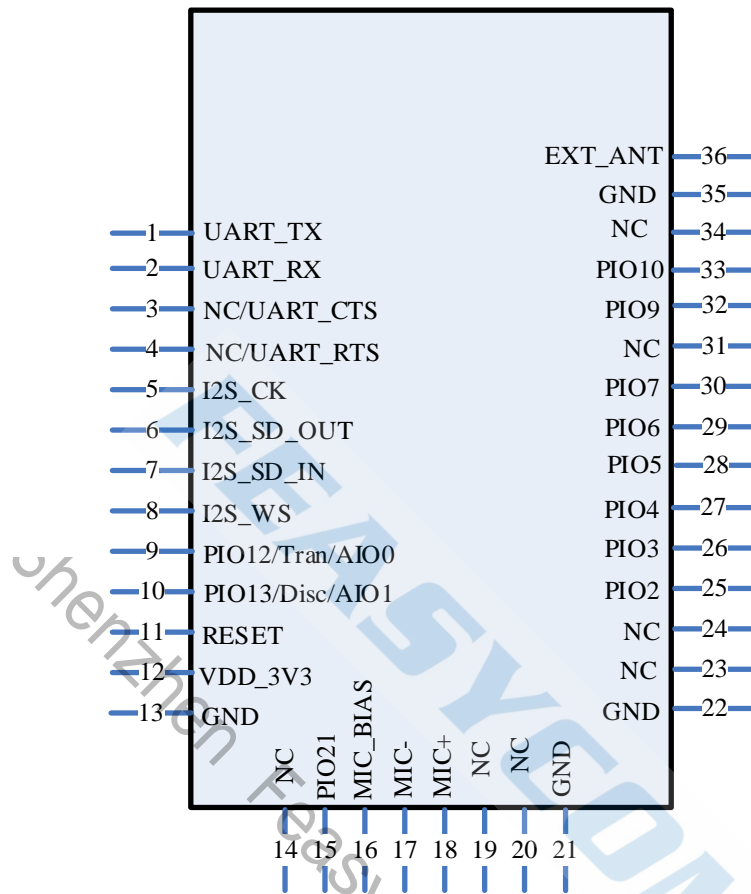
EXT_ANT 36
GND 35
NC 34
PIO10 33
PIO9 32
NC 31
PIO7 30
PIO6 29
PIO5 28
PIO4 27
PIO3 26
PIO2 25
NC 24
NC 23
GND 22

1 UART_TX
2 UART_RX
3 NC/UART_CTS
4 NC/UART_RTS
5 I2S_CK
6 I2S_SD_OUT
7 I2S_SD_IN
8 I2S_WS
9 PIO12/Tran/AIO0
10 PIO13/Disc/AIO1
11 RESET
12 VDD_3V3
13 GND

NC 14
PIO21 15
MIC_BIAS 16
MIC- 17
MIC+ 18
NC 19
NC 20
GND 21

FEASYCOM
Shenzhen Feas